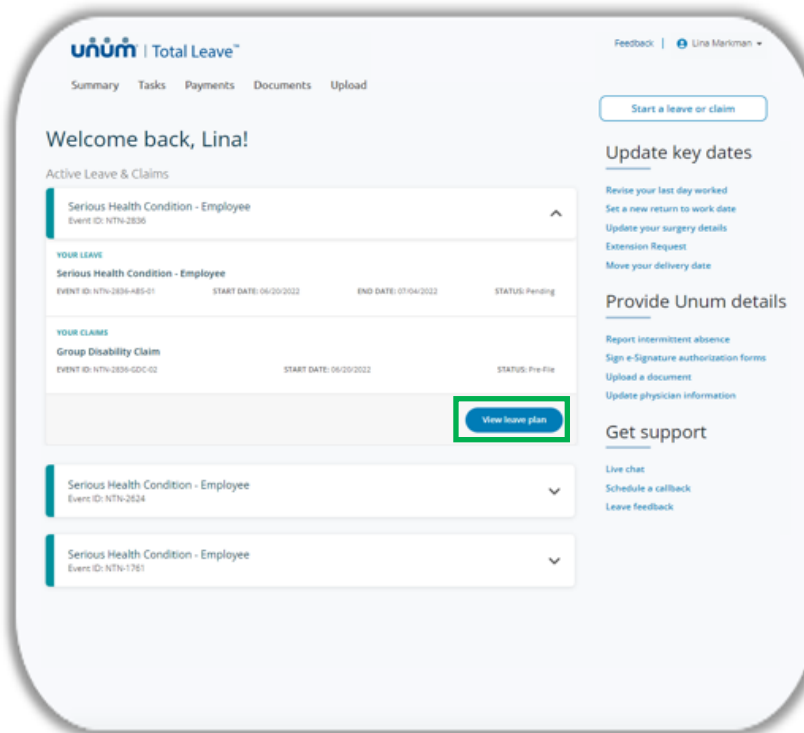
unum | Total Leave™

Feedback | Lina Markman

Summary Tasks Payments Documents Upload

Start a leave or claim

Welcome back, Lina!

Active Leave & Claims

Serious Health Condition - Employee
Event ID: NTN-2836

YOUR LEAVE
Serious Health Condition - Employee
EVENT ID: NTN-2836-ABS-01 START DATE: 06/20/2022 END DATE: 07/04/2022 STATUS: Pending

YOUR CLAIMS
Group Disability Claim
EVENT ID: NTN-2836-GDC-02 START DATE: 06/20/2022 STATUS: Pre-File

View leave plan

Serious Health Condition - Employee
Event ID: NTN-2624

Serious Health Condition - Employee
Event ID: NTN-1761

Update key dates

Revise your last day worked
Set a new return to work date
Update your surgery details
Extension Request
Move your delivery date

Provide Unum details

Report intermittent absence
Sign e-Signature authorization forms
Upload a document
Update physician information

Get support

Live chat
Schedule a callback
Leave feedback